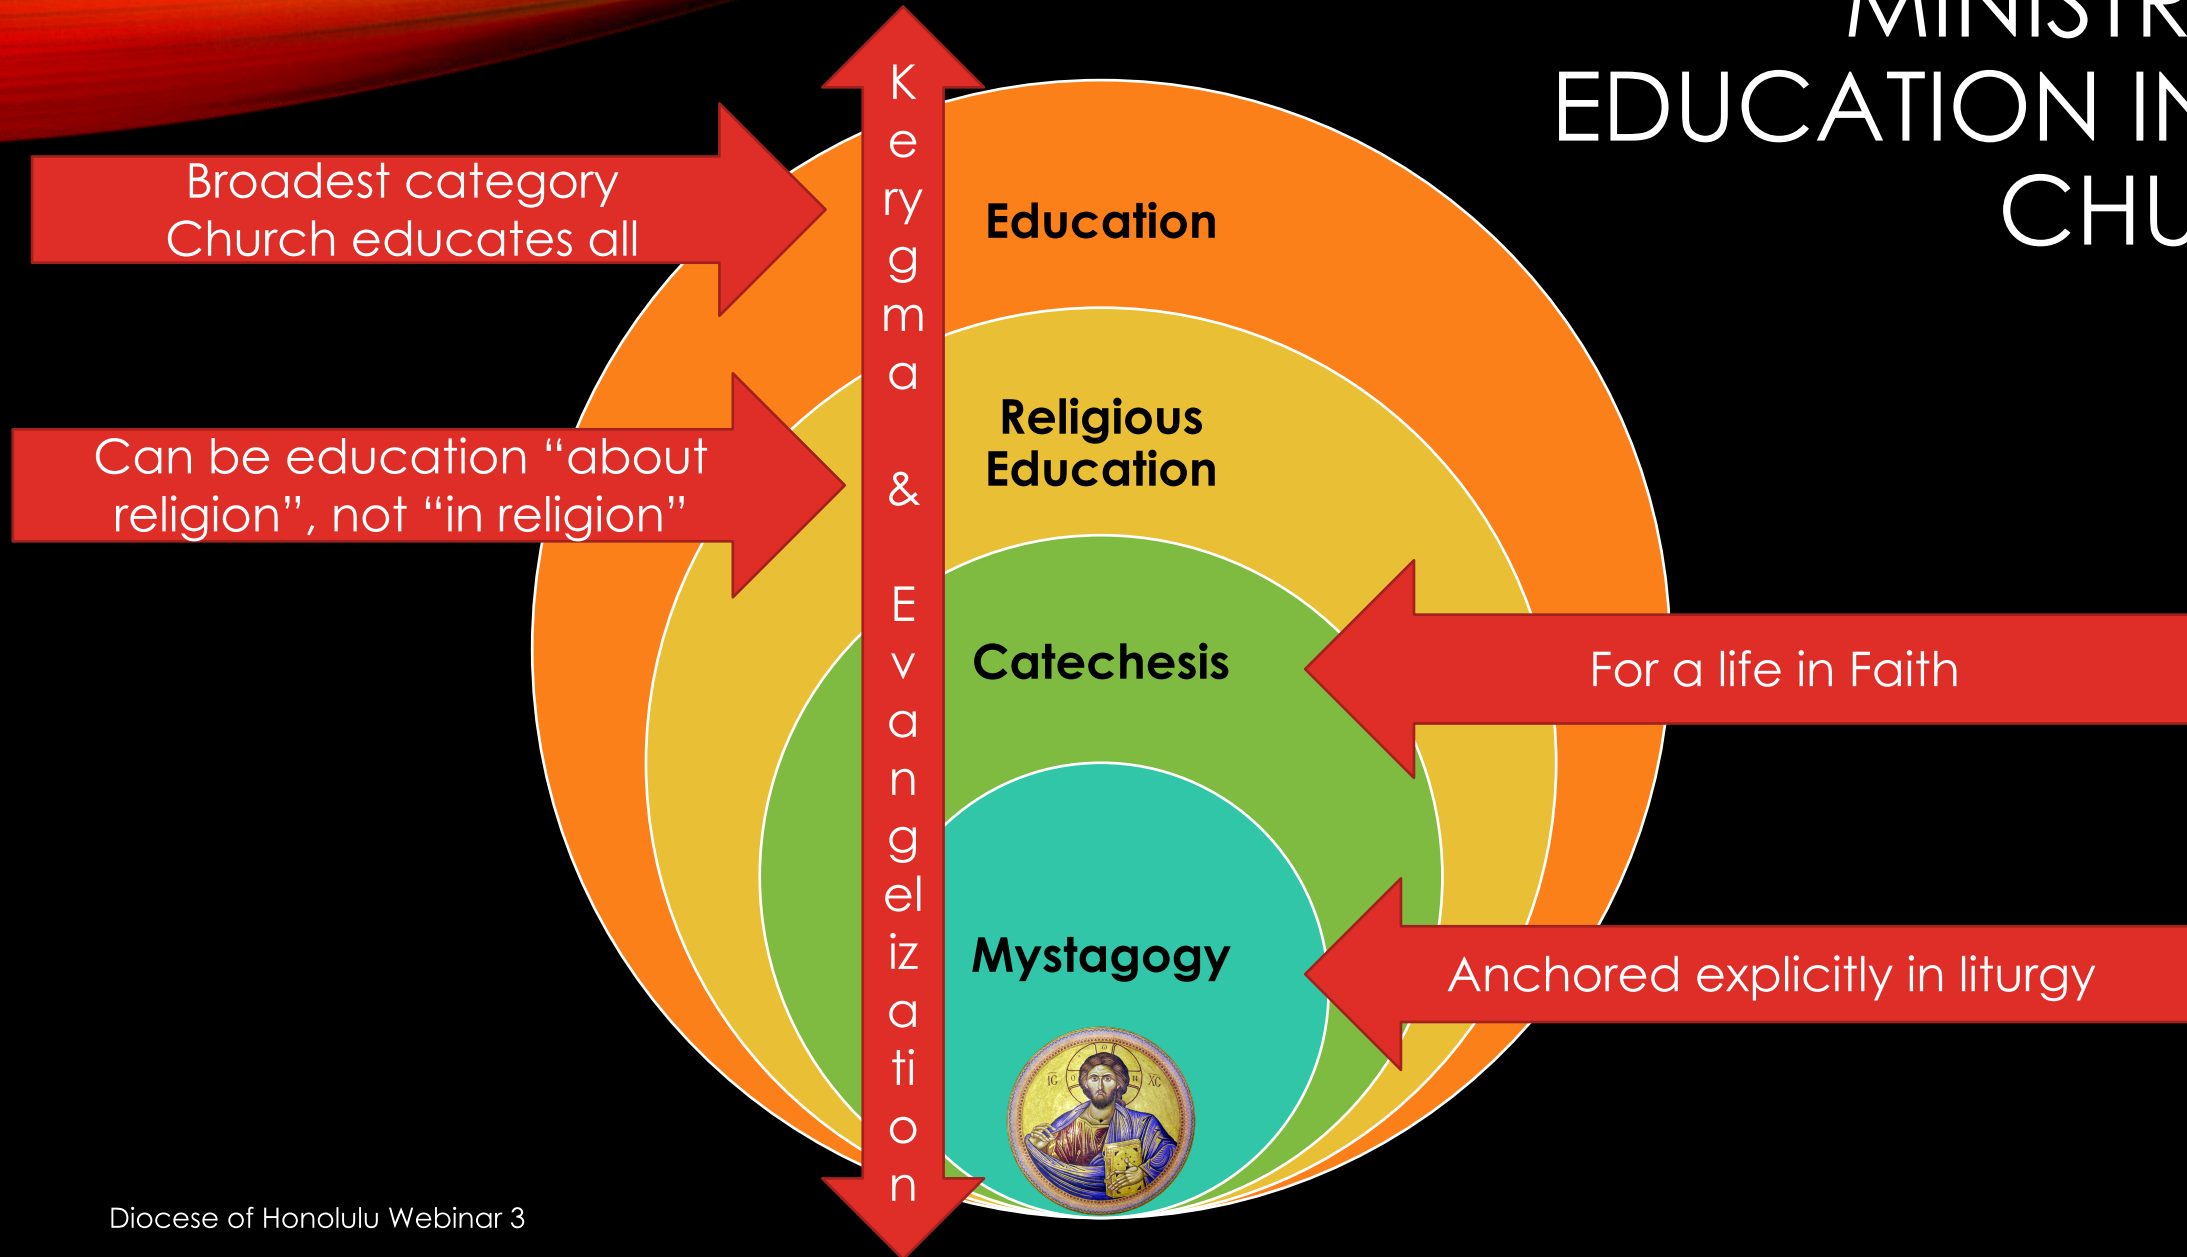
MINISTR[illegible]
EDUCATION IN
CHU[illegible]

Broadest category
Church educates all

Kerygma & Evangelization

Education

Can be education "about religion", not "in religion"

Religious Education

Catechesis

For a life in Faith

Mystagogy

Anchored explicitly in liturgy

IC XC

Diocese of Honolulu Webinar 3